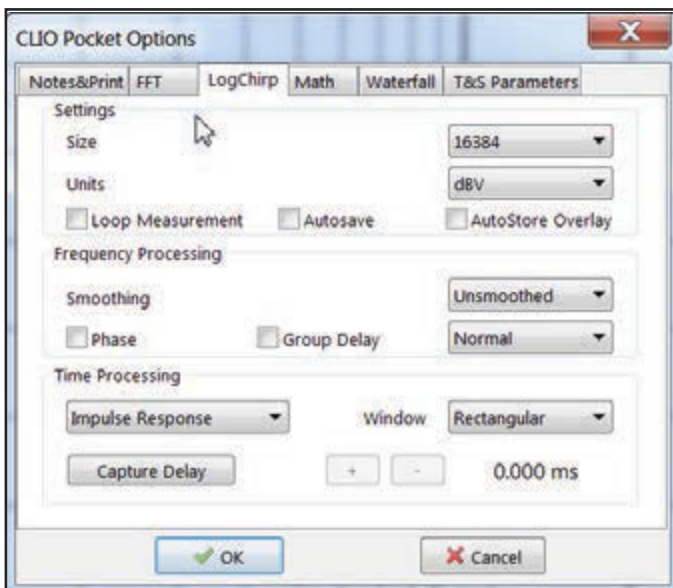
CLIO Pocket Options

X

Notes&Print FFT LogChirp Math Waterfall T&S Parameters

Settings

Size 16384

Units dBV

Loop Measurement Autosave AutoStore Overlay

Frequency Processing

Smoothing Unsmoothed

Phase Group Delay Normal

Time Processing

Impulse Response Window Rectangular

Capture Delay + - 0.000 ms

OK Cancel